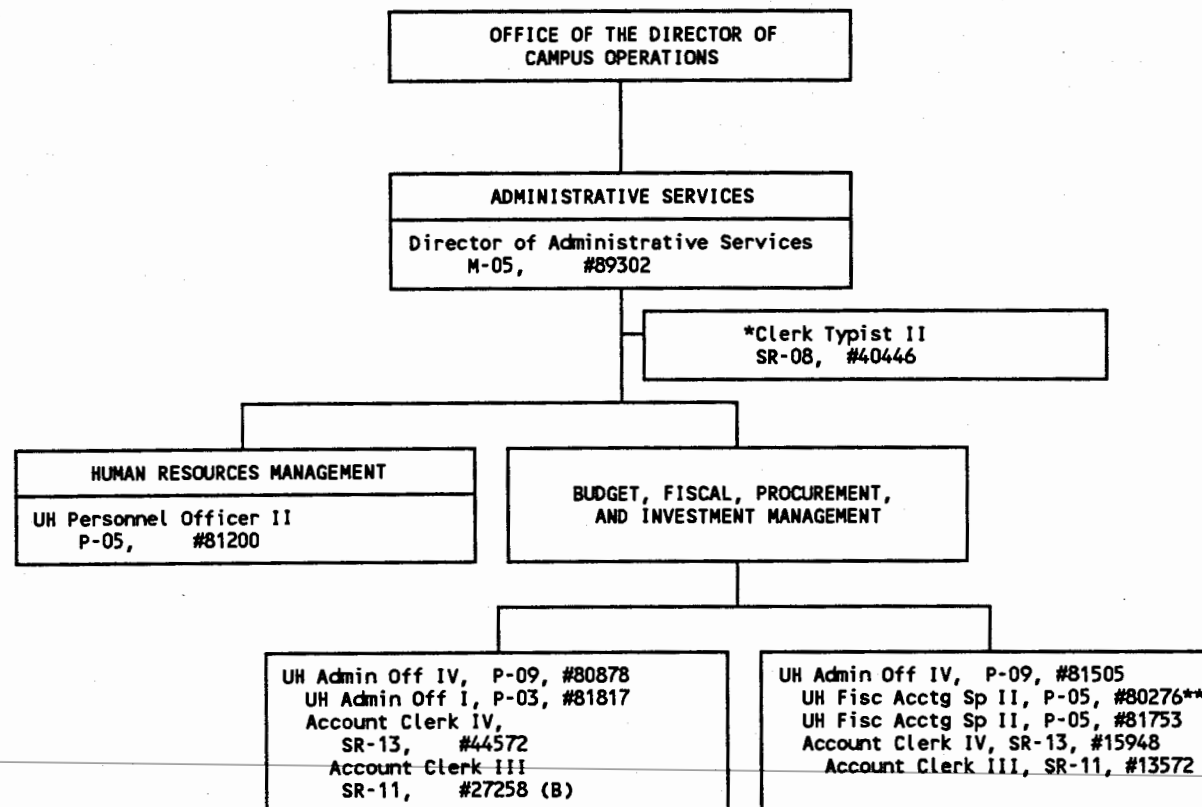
OFFICE OF THE DIRECTOR OF CAMPUS OPERATIONS

ADMINISTRATIVE SERVICES

Director of Administrative Services
M-05, #89302

*Clerk Typist II
SR-08, #40446

HUMAN RESOURCES MANAGEMENT

UH Personnel Officer II
P-05, #81200

BUDGET, FISCAL, PROCUREMENT, AND INVESTMENT MANAGEMENT

UH Admin Off IV, P-09, #80878
UH Admin Off I, P-03, #81817
Account Clerk IV,
SR-13, #44572
Account Clerk III
SR-11, #27258 (B)

UH Admin Off IV, P-09, #81505
UH Fisc Acctg Sp II, P-05, #80276**
UH Fisc Acctg Sp II, P-05, #81753
Account Clerk IV, SR-13, #15948
Account Clerk III, SR-11, #13572